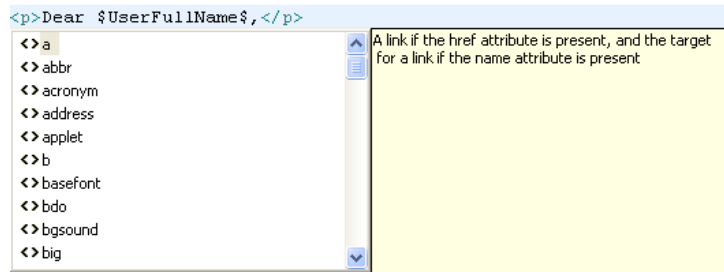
<p>Dear $UserFullName$,</p>

<> a
<> abbr
<> acronym
<> address
<> applet
<> b
<> basefont
<> bdo
<> bgsound
<> big

A link if the href attribute is present, and the target for a link if the name attribute is present